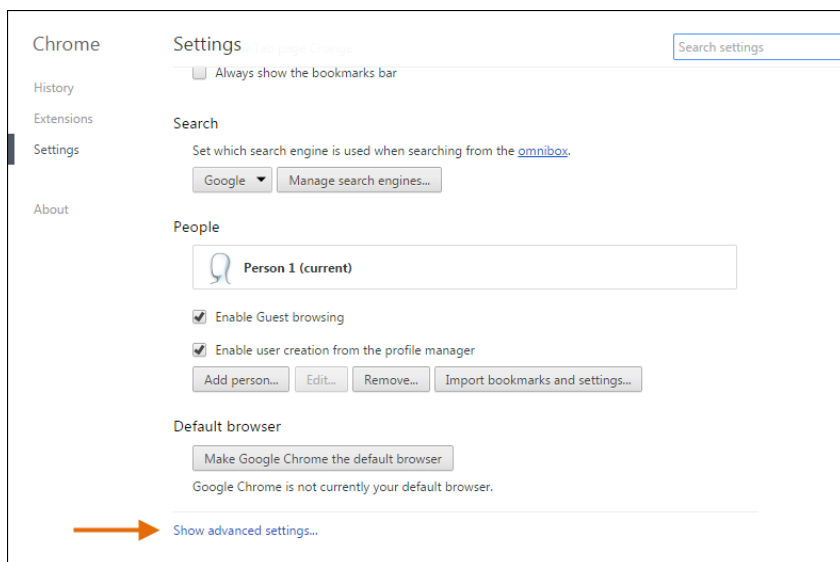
Chrome

History

Extensions

Settings

About

Settings

Search settings

Always show the bookmarks bar

Search

Set which search engine is used when searching from the omnibox.

Google

Manage search engines...

People

Person 1 (current)

Enable Guest browsing

Enable user creation from the profile manager

Add person...

Edit...

Remove...

Import bookmarks and settings...

Default browser

Make Google Chrome the default browser

Google Chrome is not currently your default browser.

Show advanced settings...